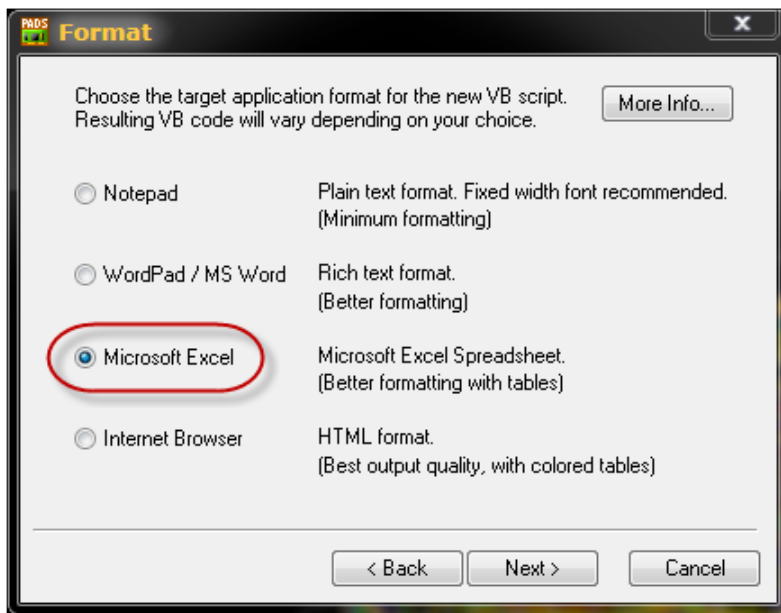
PADS Format

Choose the target application format for the new VB script. Resulting VB code will vary depending on your choice.

More Info...

Notepad

Plain text format. Fixed width font recommended. (Minimum formatting)

WordPad / MS Word

Rich text format. (Better formatting)

Microsoft Excel

Microsoft Excel Spreadsheet. (Better formatting with tables)

Internet Browser

HTML format. (Best output quality, with colored tables)

< Back

Next >

Cancel